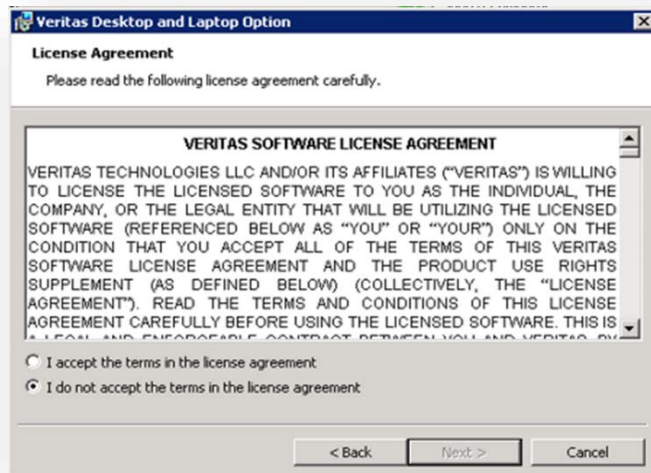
Veritas Desktop and Laptop Option

License Agreement

Please read the following license agreement carefully.

VERITAS SOFTWARE LICENSE AGREEMENT

VERITAS TECHNOLOGIES LLC AND/OR ITS AFFILIATES ("VERITAS") IS WILLING TO LICENSE THE LICENSED SOFTWARE TO YOU AS THE INDIVIDUAL, THE COMPANY, OR THE LEGAL ENTITY THAT WILL BE UTILIZING THE LICENSED SOFTWARE (REFERENCED BELOW AS "YOU" OR "YOUR") ONLY ON THE CONDITION THAT YOU ACCEPT ALL OF THE TERMS OF THIS VERITAS SOFTWARE LICENSE AGREEMENT AND THE PRODUCT USE RIGHTS SUPPLEMENT (AS DEFINED BELOW) (COLLECTIVELY, THE "LICENSE AGREEMENT"). READ THE TERMS AND CONDITIONS OF THIS LICENSE AGREEMENT CAREFULLY BEFORE USING THE LICENSED SOFTWARE. THIS IS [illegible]

I accept the terms in the license agreement

I do not accept the terms in the license agreement

< Back

Next >

Cancel